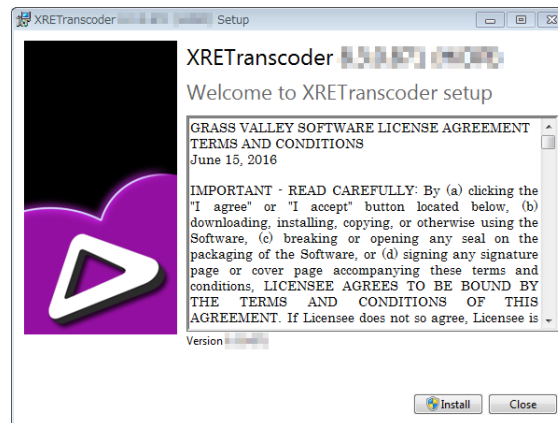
XRETranscoder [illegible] Setup

XRETranscoder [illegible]

Welcome to XRETranscoder setup

GRASS VALLEY SOFTWARE LICENSE AGREEMENT TERMS AND CONDITIONS
June 15, 2016

IMPORTANT - READ CAREFULLY: By (a) clicking the "I agree" or "I accept" button located below, (b) downloading, installing, copying, or otherwise using the Software, (c) breaking or opening any seal on the packaging of the Software, or (d) signing any signature page or cover page accompanying these terms and conditions, LICENSEE AGREES TO BE BOUND BY THE TERMS AND CONDITIONS OF THIS AGREEMENT. If Licensee does not so agree, Licensee is

Version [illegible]

Install

Close